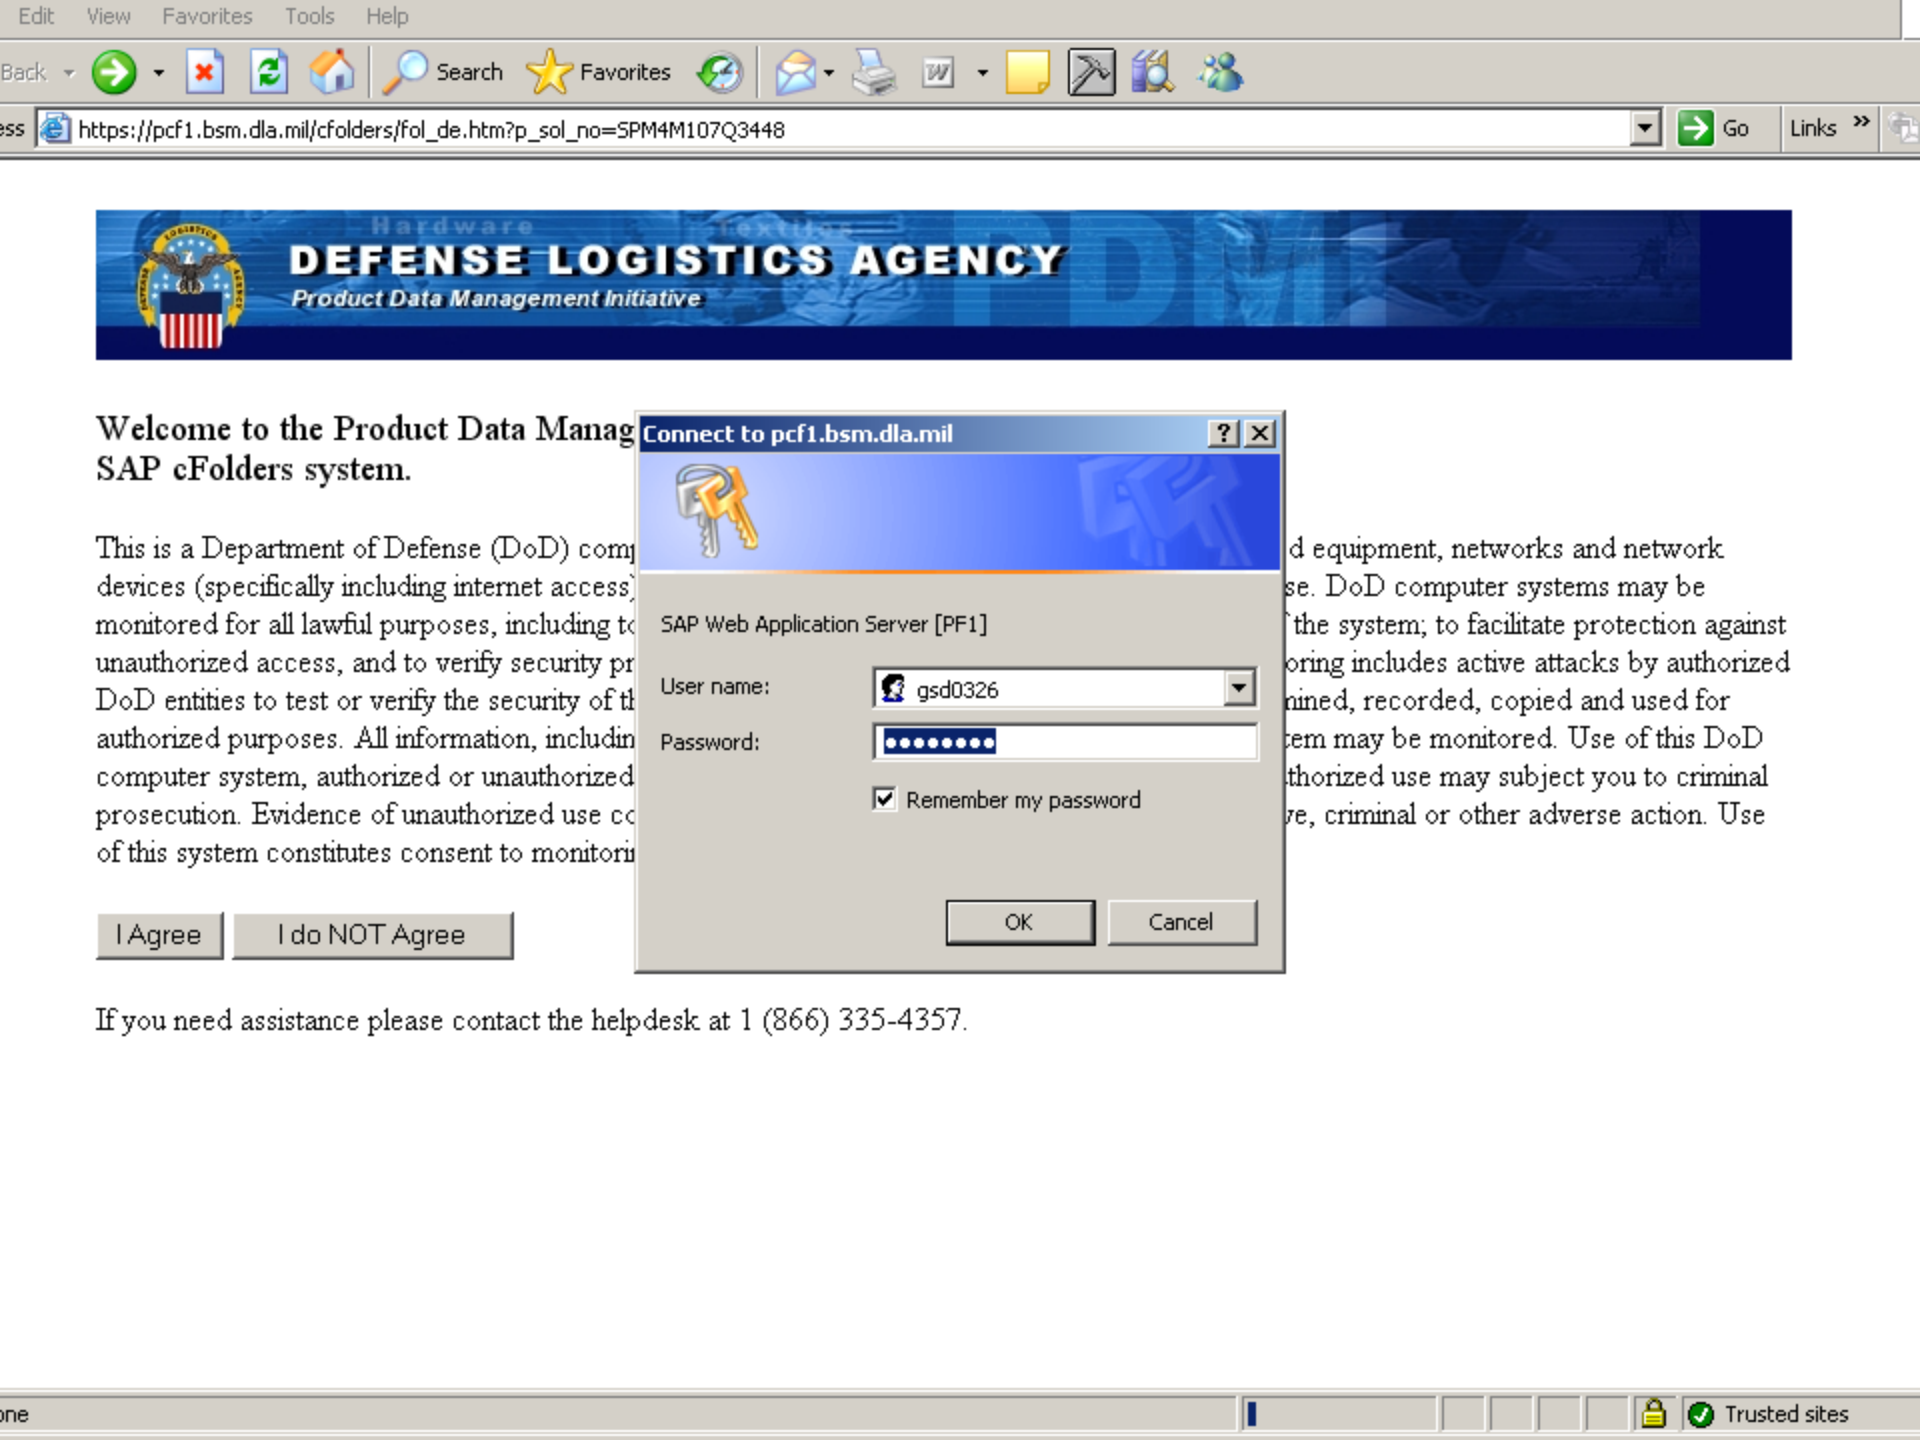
Edit View Favorites Tools Help

Back Search Favorites

ess https://pcf1.bsm.dla.mil/cfolders/fol_de.htm?p_sol_no=SPM4M107Q3448 Go Links »

Hardware Textiles

DEFENSE LOGISTICS AGENCY

Product Data Management Initiative

PDMI

Welcome to the Product Data Manag
SAP cFolders system.

This is a Department of Defense (DoD) com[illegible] d equipment, networks and network devices (specifically including internet access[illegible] se. DoD computer systems may be monitored for all lawful purposes, including t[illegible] the system; to facilitate protection against unauthorized access, and to verify security pr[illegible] oring includes active attacks by authorized DoD entities to test or verify the security of t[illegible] ined, recorded, copied and used for authorized purposes. All information, includin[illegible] em may be monitored. Use of this DoD computer system, authorized or unauthorized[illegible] thorized use may subject you to criminal prosecution. Evidence of unauthorized use c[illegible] e, criminal or other adverse action. Use of this system constitutes consent to monitori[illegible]

I Agree I do NOT Agree

If you need assistance please contact the helpdesk at 1 (866) 335-4357.

Connect to pcf1.bsm.dla.mil ? X

SAP Web Application Server [PF1]

User name: gsd0326

Password: ••••••••

Remember my password

OK Cancel

one Trusted sites